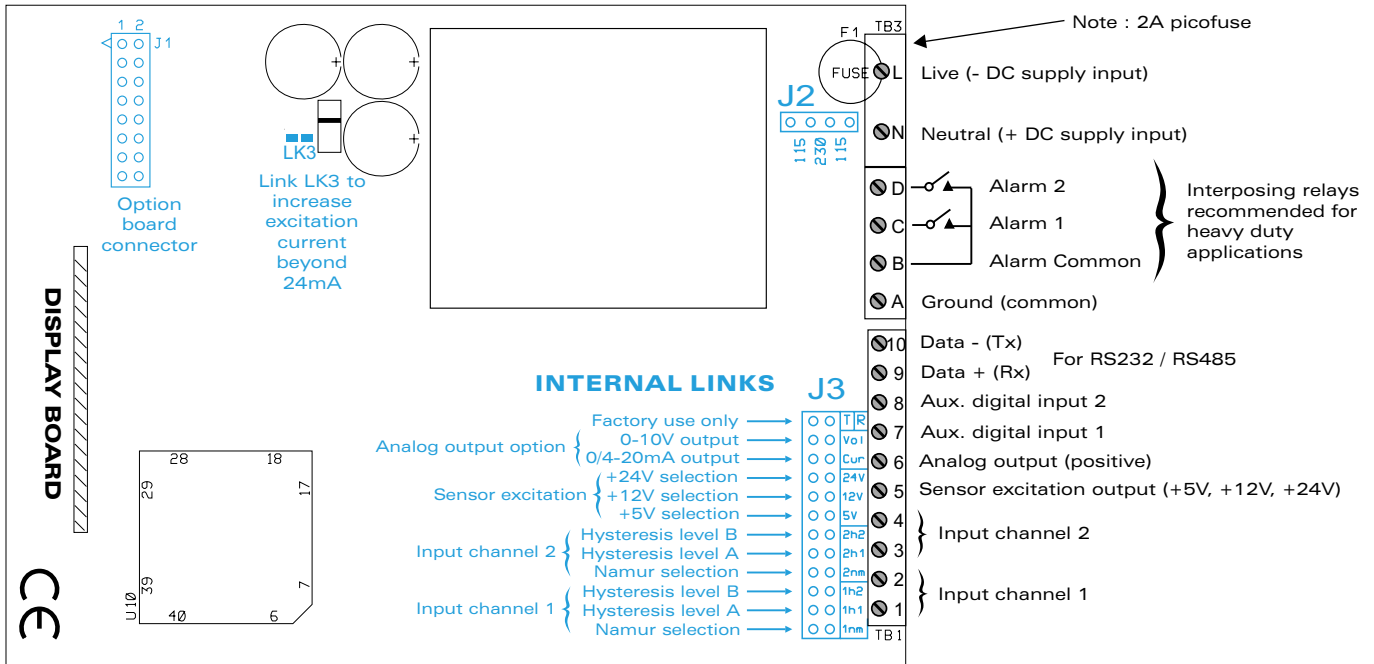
1 2
J1

Option board connector

LK3
Link LK3 to increase excitation current beyond 24mA

DISPLAY BOARD

J2
115 230 115

F1
FUSE
TB3
Note : 2A picofuse
L Live (- DC supply input)
N Neutral (+ DC supply input)
D Alarm 2
C Alarm 1
B Alarm Common
Interposing relays recommended for heavy duty applications
A Ground (common)

10 Data - (Tx)
9 Data + (Rx)
For RS232 / RS485
8 Aux. digital input 2
7 Aux. digital input 1
6 Analog output (positive)
5 Sensor excitation output (+5V, +12V, +24V)
4
3 Input channel 2
2
1 Input channel 1
TB1

INTERNAL LINKS
J3
Factory use only T R
Analog output option 0-10V output Vol
0/4-20mA output Cur
Sensor excitation +24V selection 24V
+12V selection 12V
+5V selection 5V
Input channel 2 Hysteresis level B 2h2
Hysteresis level A 2h1
Namur selection 2nm
Input channel 1 Hysteresis level B 1h2
Hysteresis level A 1h1
Namur selection 1nm

28 18
29 17
39 7
40 6
U10

CE